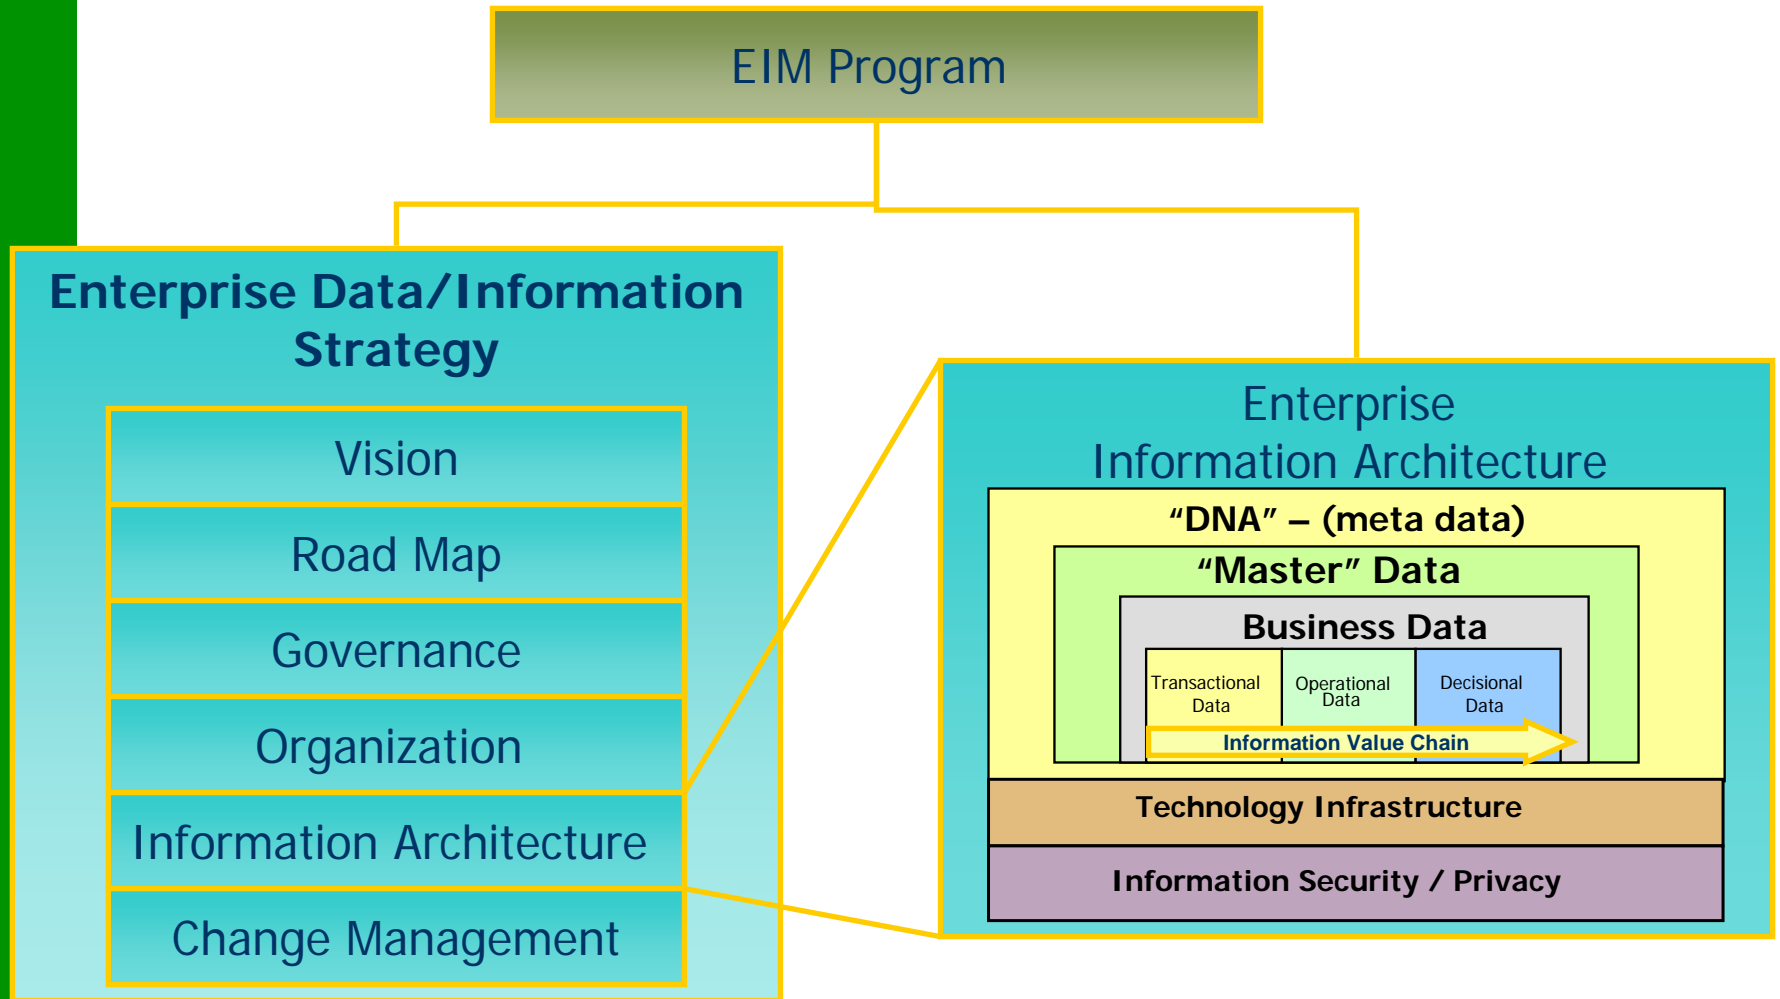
EIM Program

Enterprise Data/Information Strategy

Vision

Road Map

Governance

Organization

Information Architecture

Change Management

Enterprise Information Architecture

“DNA” – (meta data)

“Master” Data

Business Data

Transactional Data

Operational Data

Decisional Data

Information Value Chain

Technology Infrastructure

Information Security / Privacy